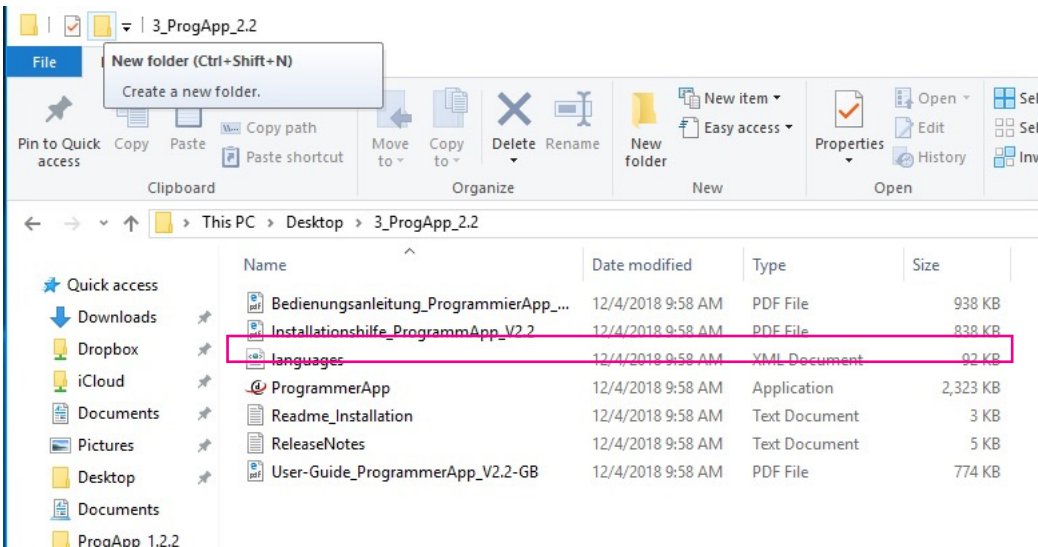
3_ProgApp_2.2

File

New folder (Ctrl+Shift+N)
Create a new folder.

Pin to Quick access Copy Paste
Copy path
Paste shortcut
Clipboard

Move to Copy to Delete Rename
Organize

New folder
New item
Easy access
New

Properties
Open
Edit
History
Open

Sel
Sel
Inv

This PC > Desktop > 3_ProgApp_2.2

Quick access
Downloads
Dropbox
iCloud
Documents
Pictures
Desktop
Documents
ProgApp 1.2.2

| Name | Date modified | Type | Size |
|---|---|---|---|
| Bedienungsanleitung_ProgrammierApp_... | 12/4/2018 9:58 AM | PDF File | 938 KB |
| Installationshilfe_ProgrammApp_V2.2 | 12/4/2018 9:58 AM | PDF File | 838 KB |
| languages | 12/4/2018 9:58 AM | XML Document | 92 KB |
| ProgrammerApp | 12/4/2018 9:58 AM | Application | 2,323 KB |
| Readme_Installation | 12/4/2018 9:58 AM | Text Document | 3 KB |
| ReleaseNotes | 12/4/2018 9:58 AM | Text Document | 5 KB |
| User-Guide_ProgrammerApp_V2.2-GB | 12/4/2018 9:58 AM | PDF File | 774 KB |